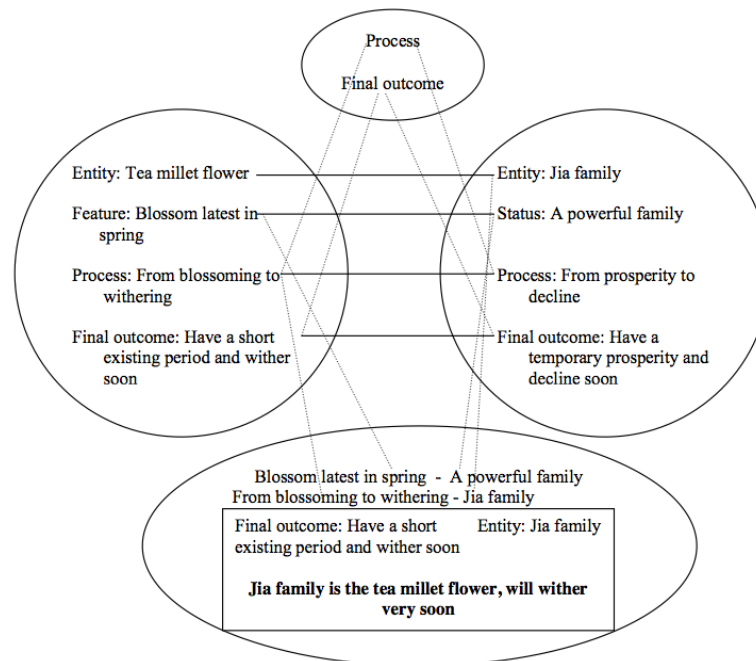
Process

Final outcome

Entity: Tea millet flower

Feature: Blossom latest in spring

Process: From blossoming to withering

Final outcome: Have a short existing period and wither soon

Entity: Jia family

Status: A powerful family

Process: From prosperity to decline

Final outcome: Have a temporary prosperity and decline soon

Blossom latest in spring - A powerful family
From blossoming to withering - Jia family

Final outcome: Have a short existing period and wither soon

Entity: Jia family

**Jia family is the tea millet flower, will wither very soon**